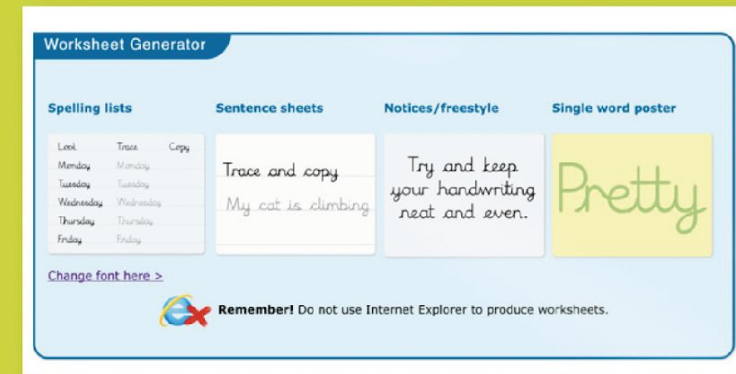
Worksheet Generator

Spelling lists

| Look | Trace | Copy |
|---|---|---|
| Monday | Monday | |
| Tuesday | Tuesday | |
| Wednesday | Wednesday | |
| Thursday | Thursday | |
| Friday | Friday | |

Sentence sheets

Trace and copy

My cat is climbing

Notices/freestyle

Try and keep your handwriting neat and even.

Single word poster

Pretty

Change font here >

Remember! Do not use Internet Explorer to produce worksheets.